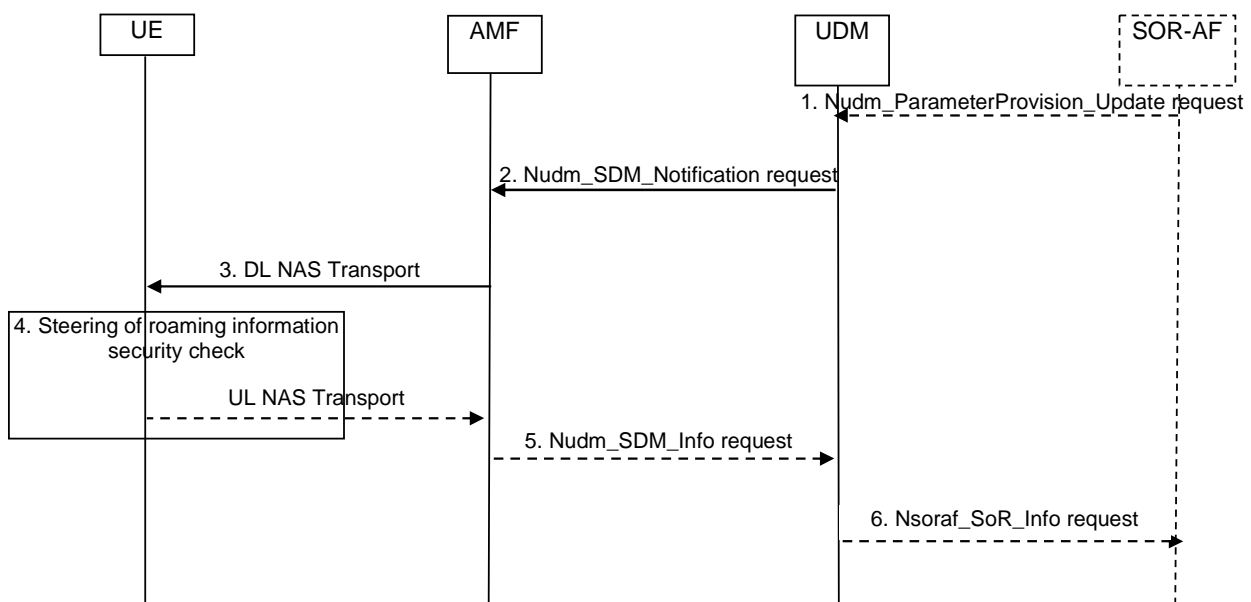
UE

AMF

UDM

SOR-AF

1. Nudm_ParameterProvision_Update request

2. Nudm_SDM_Notification request

3. DL NAS Transport

4. Steering of roaming information security check

UL NAS Transport

5. Nudm_SDM_Info request

6. Nsoraf_SoR_Info request